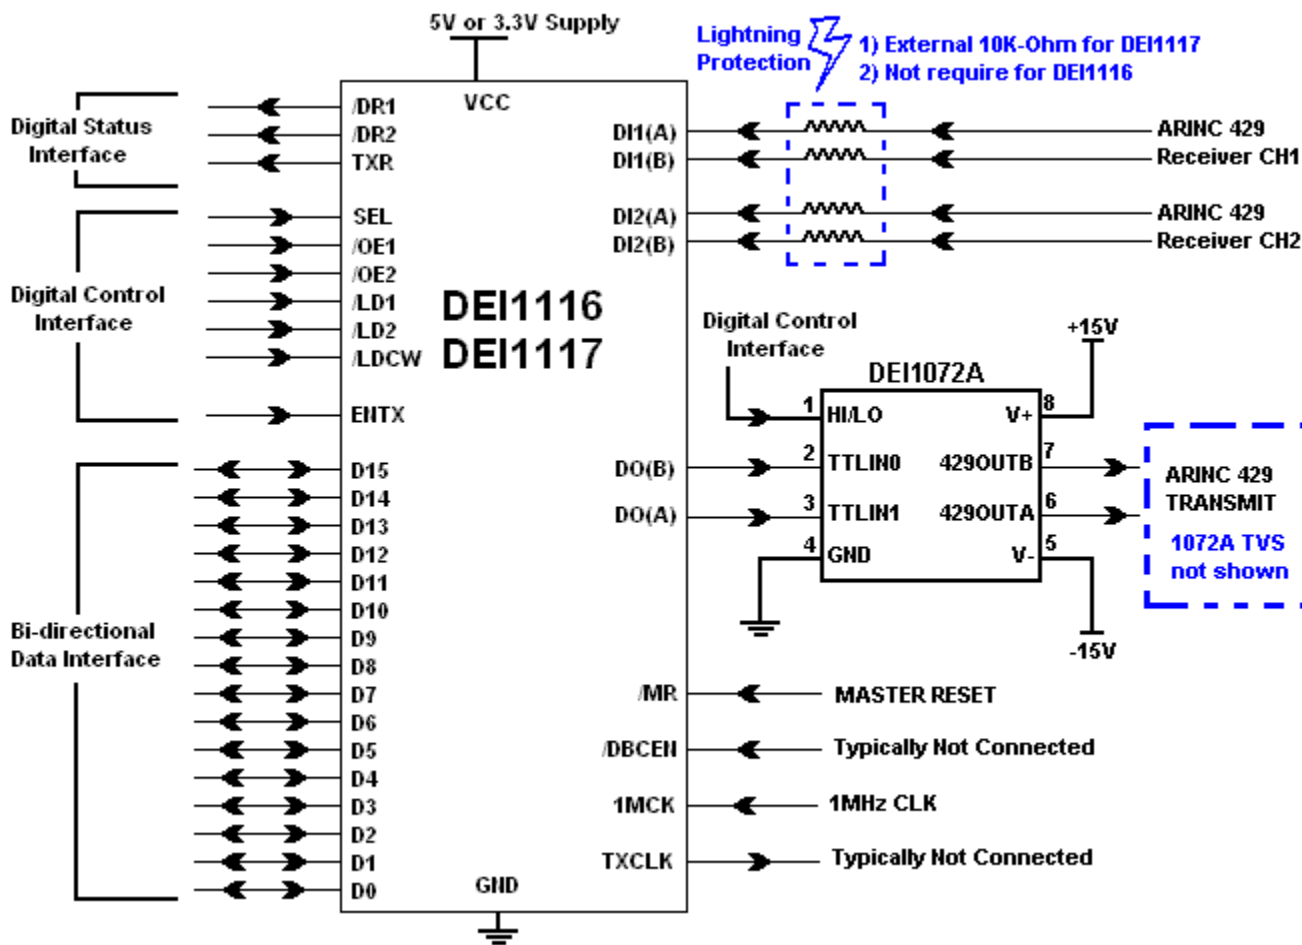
5V or 3.3V Supply

Lightning Protection

1) External 10K-Ohm for DEI1117
2) Not require for DEI1116

VCC

Digital Status Interface

/DR1
/DR2
TXR

DI1(A)
DI1(B)

ARINC 429
Receiver CH1

SEL
/OE1
/OE2
/LD1
/LD2
/LDCW

DI2(A)
DI2(B)

ARINC 429
Receiver CH2

Digital Control Interface

DEI1116
DEI1117

Digital Control Interface

+15V

DEI1072A

ENTX

1 HI/LO
V+ 8
2 TTLIN0
429OUTB 7
3 TTLIN1
429OUTA 6
4 GND
V- 5

ARINC 429 TRANSMIT

1072A TVS not shown

-15V

D15
D14
D13
D12
D11
D10
D9
D8
D7
D6
D5
D4
D3
D2
D1
D0

DO(B)
DO(A)

Bi-directional Data Interface

/MR
MASTER RESET

/DBCEN
Typically Not Connected

1MCK
1MHz CLK

TXCLK
Typically Not Connected

GND